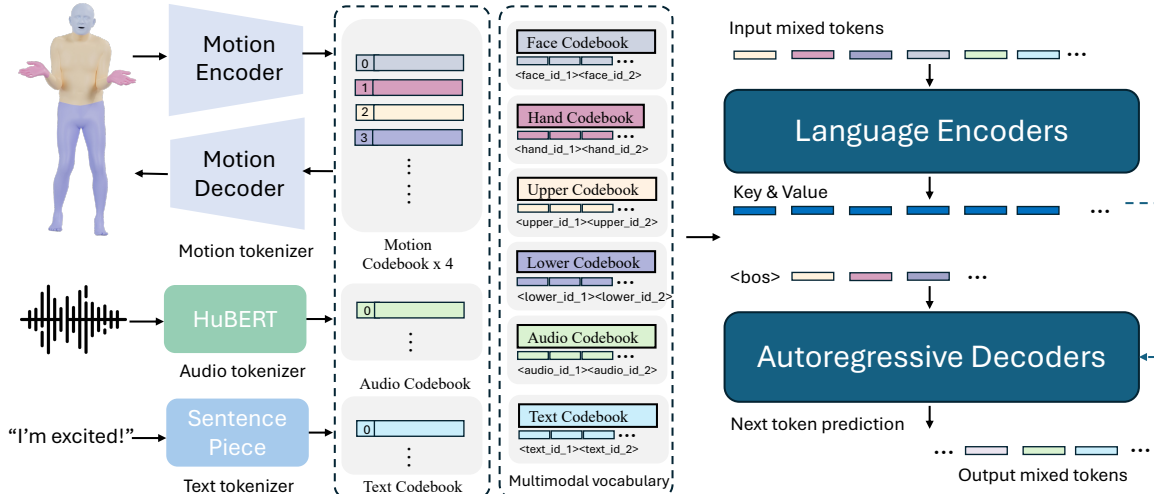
Motion Encoder

Motion Decoder

Motion tokenizer

HuBERT

Audio tokenizer

"I'm excited!"

Sentence Piece

Text tokenizer

0
1
2
3
⋮

Motion Codebook x 4

0
⋮

Audio Codebook

0
⋮

Text Codebook

Face Codebook
<face_id_1><face_id_2>

Hand Codebook
<hand_id_1><hand_id_2>

Upper Codebook
<upper_id_1><upper_id_2>

Lower Codebook
<lower_id_1><lower_id_2>

Audio Codebook
<audio_id_1><audio_id_2>

Text Codebook
<text_id_1><text_id_2>

Multimodal vocabulary

Input mixed tokens

Language Encoders

Key & Value

<bos>

Autoregressive Decoders

Next token prediction

Output mixed tokens